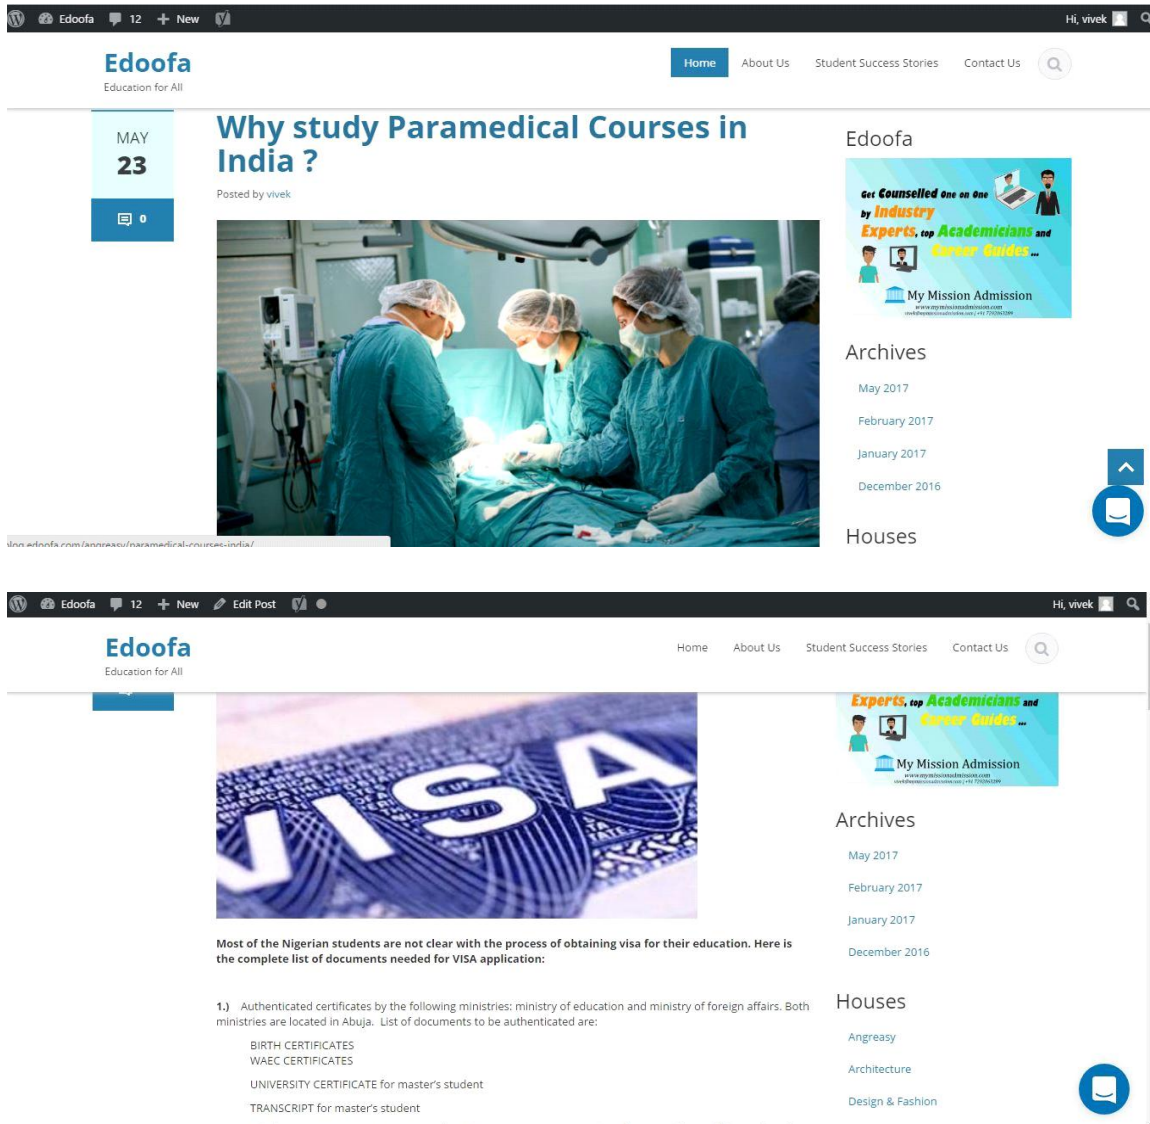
Edoofa 12 New

Hi, vivek

Edoofa
Education for All

Home About Us Student Success Stories Contact Us

MAY
23

0

Why study Paramedical Courses in India ?

Posted by vivek

Edoofa

Get Counselled One on One by Industry Experts, top Academicians and Career Guides...

My Mission Admission

Archives

May 2017

February 2017

January 2017

December 2016

Houses

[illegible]log.edoofa.com/angreasy/paramedical-courses-india/

Edoofa 12 New Edit Post

Hi, vivek

Edoofa
Education for All

Home About Us Student Success Stories Contact Us

Experts, top Academicians and Career Guides...

My Mission Admission

VISA

Archives

May 2017

February 2017

January 2017

December 2016

Houses

Angreasy

Architecture

Design & Fashion

Most of the Nigerian students are not clear with the process of obtaining visa for their education. Here is the complete list of documents needed for VISA application:

1.) Authenticated certificates by the following ministries: ministry of education and ministry of foreign affairs. Both ministries are located in Abuja. List of documents to be authenticated are:

BIRTH CERTIFICATES
WAEC CERTIFICATES

UNIVERSITY CERTIFICATE for master's student

TRANSCRIPT for master's student